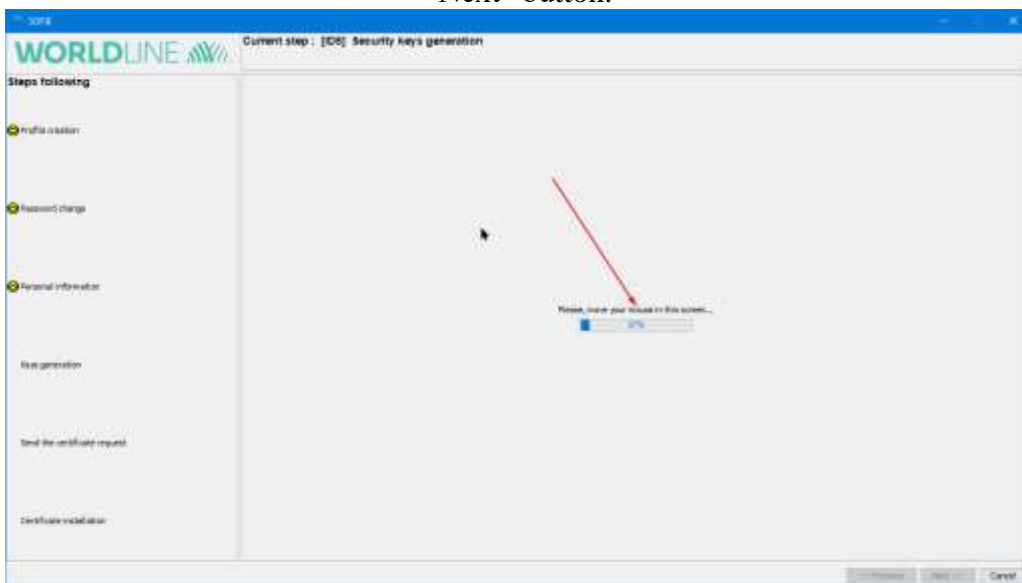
Next" button.

3SKey

WORLDLINE

Current step : [ID6] Security keys generation

Steps following

Profile creation

Password change

Personal information

Keys generation

Send the certificate request

Certificate installation

Please, move your mouse in this screen...

10%

< Previous

Next >

Cancel